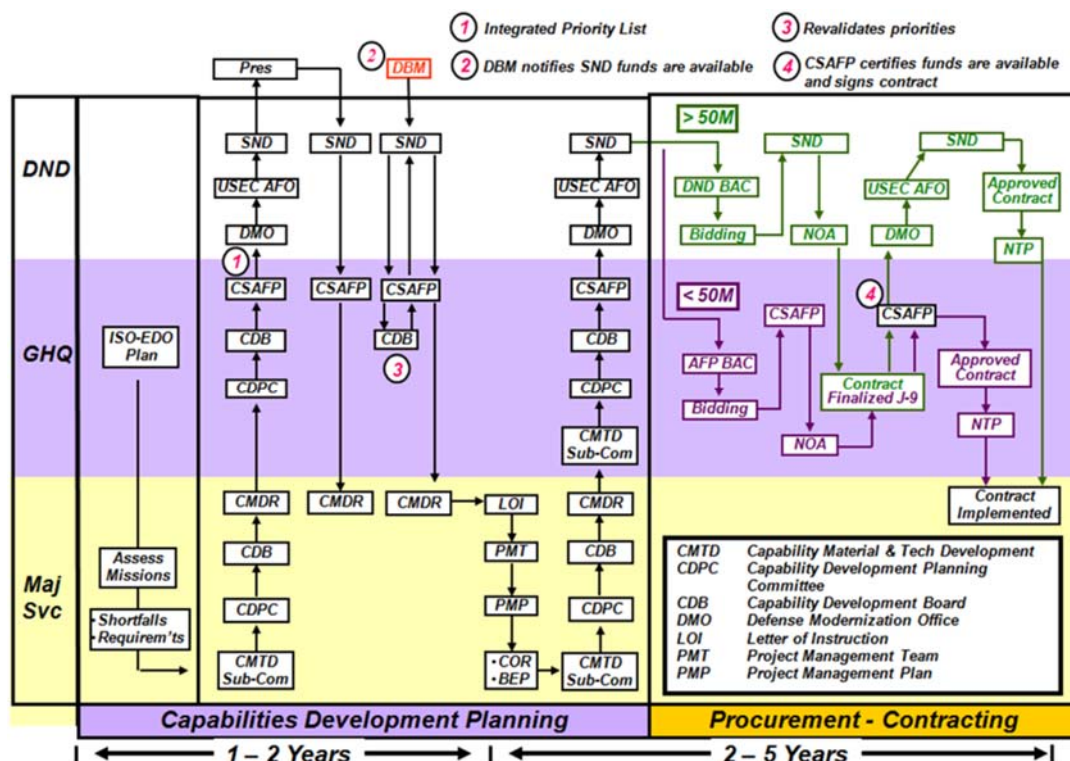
1 Integrated Priority List
2 DBM notifies SND funds are available
3 Revalidates priorities
4 CSAFP certifies funds are available and signs contract

DND
GHQ
Maj Svc

ISO-EDO Plan

Assess Missions

• Shortfalls
• Requirem'ts

Pres
2 DBM

SND
USEC AFO
DMO
1
CSAFP
CDB
CDPC
CMDR
CDB
CDPC
CMTD Sub-Com

SND
CSAFP
CMDR

SND
CSAFP
CDB
3
CMDR

LOI
PMT
PMP
• COR
• BEP

SND
USEC AFO
DMO
CSAFP
CDB
CDPC
CMTD Sub-Com
CMDR
CDB
CDPC
CMTD Sub-Com

> 50M
DND BAC
Bidding
SND
NOA
USEC AFO
DMO
SND
Approved Contract
NTP

< 50M
AFP BAC
Bidding
CSAFP
NOA
Contract Finalized J-9
4
CSAFP
Approved Contract
NTP
Contract Implemented

| | |
|---|---|
| CMTD | Capability Material & Tech Development |
| CDPC | Capability Development Planning Committee |
| CDB | Capability Development Board |
| DMO | Defense Modernization Office |
| LOI | Letter of Instruction |
| PMT | Project Management Team |
| PMP | Project Management Plan |

Capabilities Development Planning
Procurement - Contracting

1 – 2 Years
2 – 5 Years